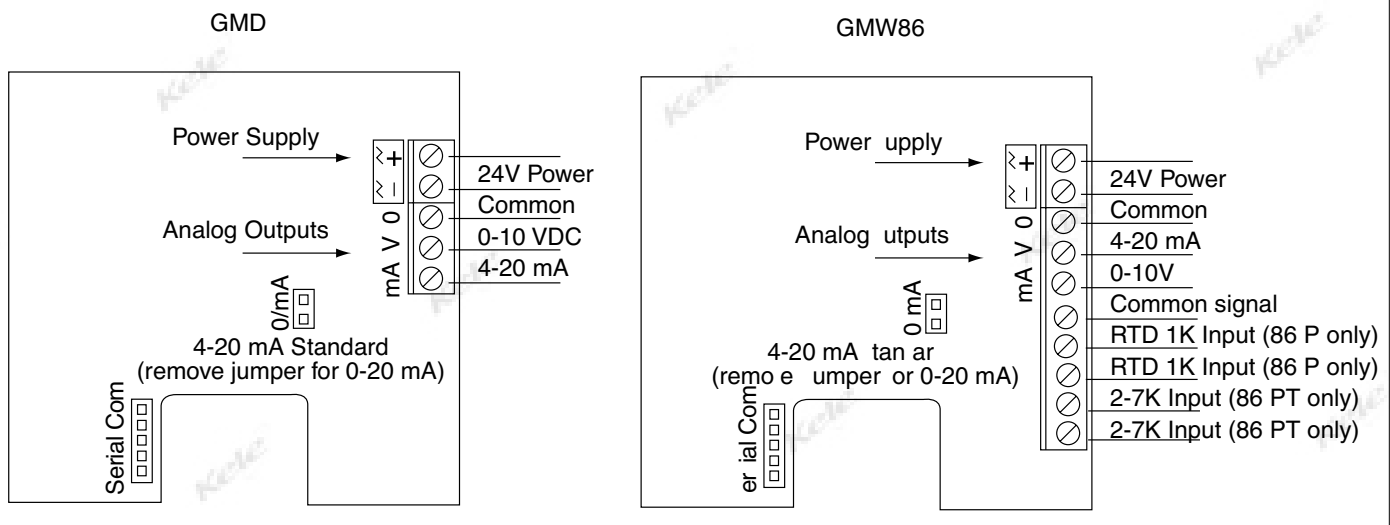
GMD

Power Supply

Analog Outputs

~+
~–

mA V 0

24V Power
Common
0-10 VDC
4-20 mA

0/mA

4-20 mA Standard
(remove jumper for 0-20 mA)

Serial Com

GMW86

Power upply

Analog utputs

~+
~–

mA V 0

24V Power
Common
4-20 mA
0-10V
Common signal
RTD 1K Input (86 P only)
RTD 1K Input (86 P only)
2-7K Input (86 PT only)
2-7K Input (86 PT only)

0 mA

4-20 mA tan ar
(remo e umper or 0-20 mA)

er ial Com